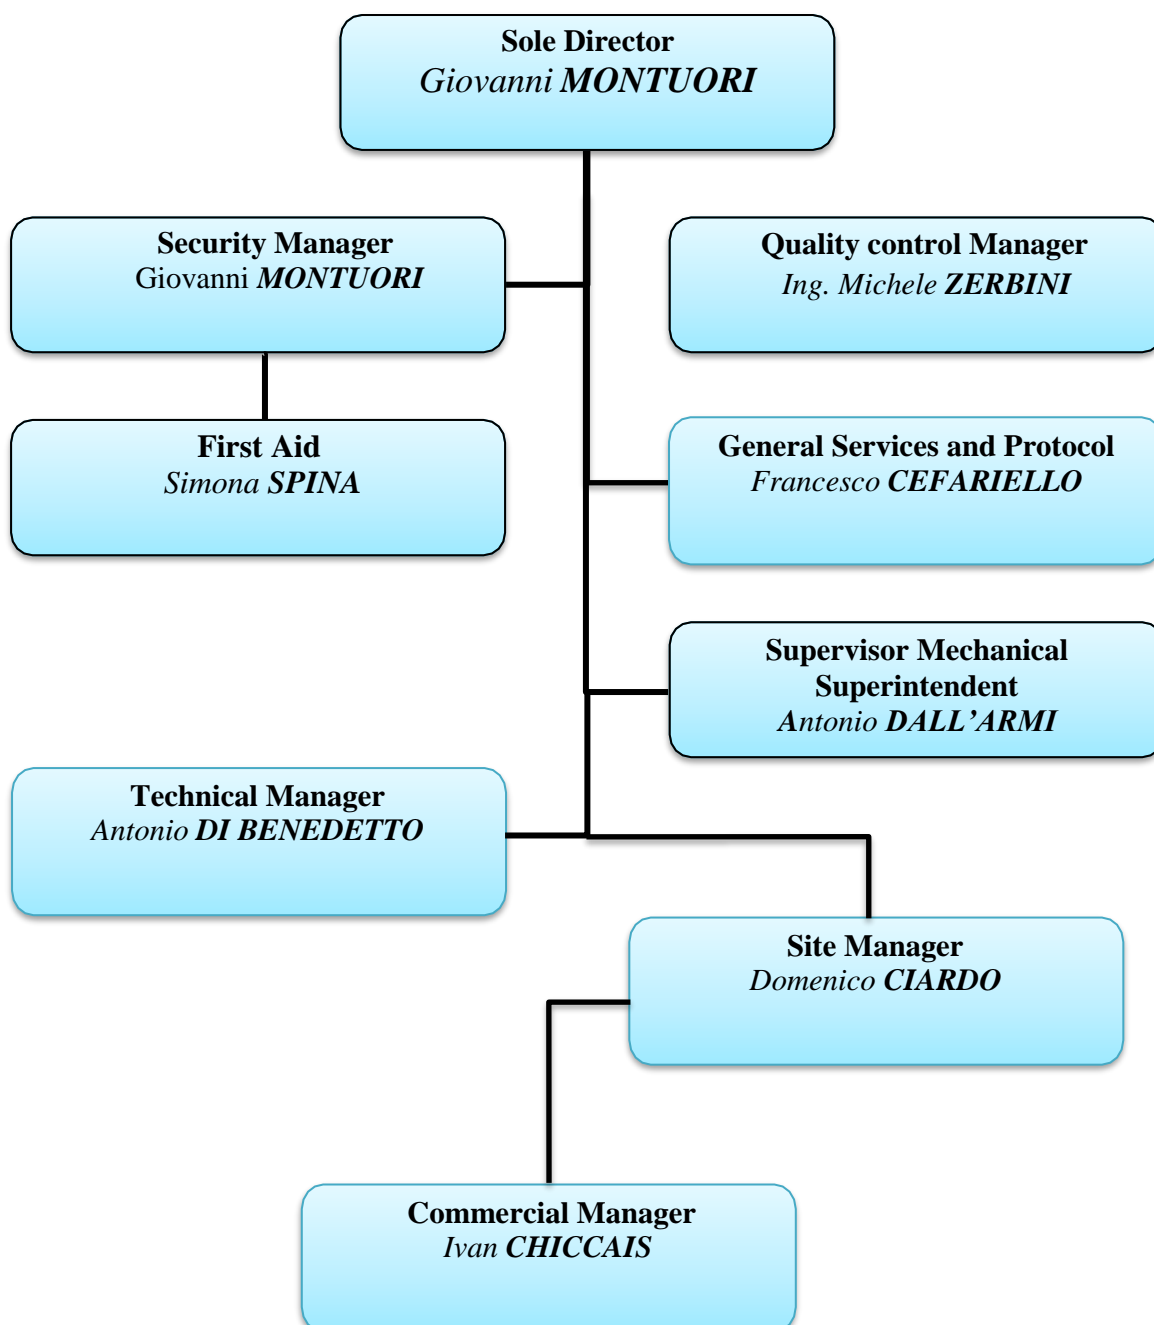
Sole Director
Giovanni MONTUORI

Security Manager
Giovanni MONTUORI

Quality control Manager
Ing. Michele ZERBINI

First Aid
Simona SPINA

General Services and Protocol
Francesco CEFARIELLO

Supervisor Mechanical Superintendent
Antonio DALL'ARMI

Technical Manager
Antonio DI BENEDETTO

Site Manager
Domenico CIARDO

Commercial Manager
Ivan CHICCAIS